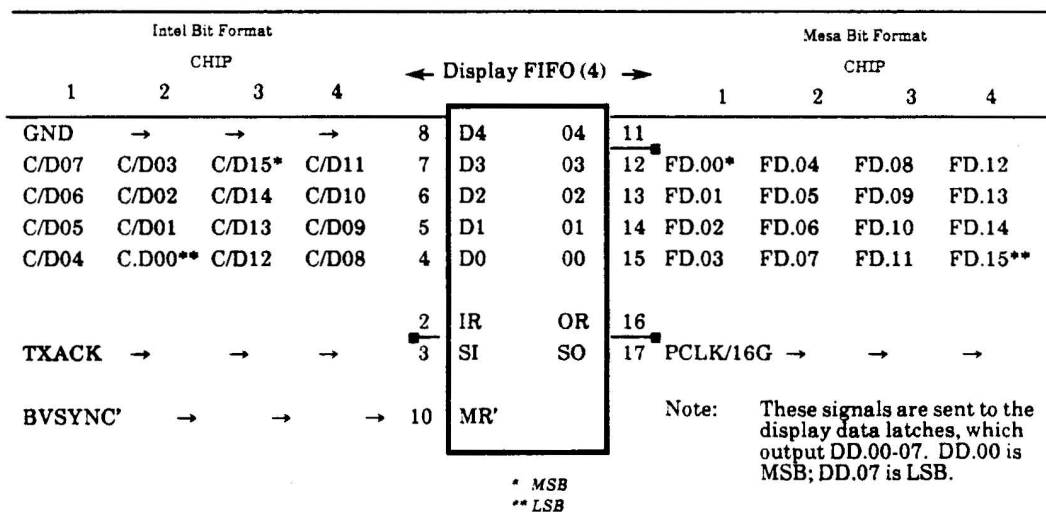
Intel Bit Format

CHIP

| 1 | 2 | 3 | 4 | | | | |
|---|---|---|---|---|---|---|---|
| GND | → | → | → | 8 | D4 | 04 | 11 |
| C/D07 | C/D03 | C/D15* | C/D11 | 7 | D3 | 03 | 12 |
| C/D06 | C/D02 | C/D14 | C/D10 | 6 | D2 | 02 | 13 |
| C/D05 | C/D01 | C/D13 | C/D09 | 5 | D1 | 01 | 14 |
| C/D04 | C.D00** | C/D12 | C/D08 | 4 | D0 | 00 | 15 |

← Display FIFO (4) →

Mesa Bit Format

CHIP

| 1 | 2 | 3 | 4 |
|---|---|---|---|
| FD.00* | FD.04 | FD.08 | FD.12 |
| FD.01 | FD.05 | FD.09 | FD.13 |
| FD.02 | FD.06 | FD.10 | FD.14 |
| FD.03 | FD.07 | FD.11 | FD.15** |

2 IR OR 16

TXACK → → → 3 SI SO 17 PCLK/16G → → →

BVSYNC' → → → 10 MR'

Note: These signals are sent to the display data latches, which output DD.00-07. DD.00 is MSB; DD.07 is LSB.

* MSB
** LSB